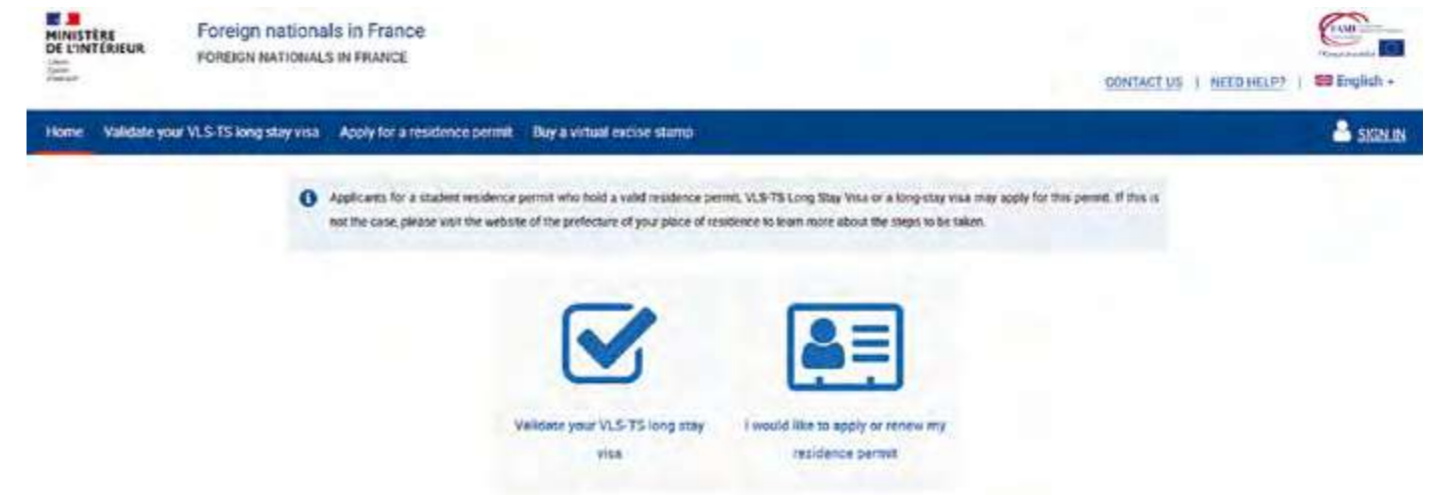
MINISTÈRE DE L'INTÉRIEUR
Liberté
Égalité
Fraternité

Foreign nationals in France
FOREIGN NATIONALS IN FRANCE

FAMI
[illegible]

CONTACT US | NEED HELP? | English

Home Validate your VLS-TS long stay visa Apply for a residence permit Buy a virtual excise stamp

SIGN IN

Applicants for a student residence permit who hold a valid residence permit, VLS-TS Long Stay Visa or a long-stay visa may apply for this permit. If this is not the case, please visit the website of the prefecture of your place of residence to learn more about the steps to be taken.

Validate your VLS-TS long stay visa

I would like to apply or renew my residence permit